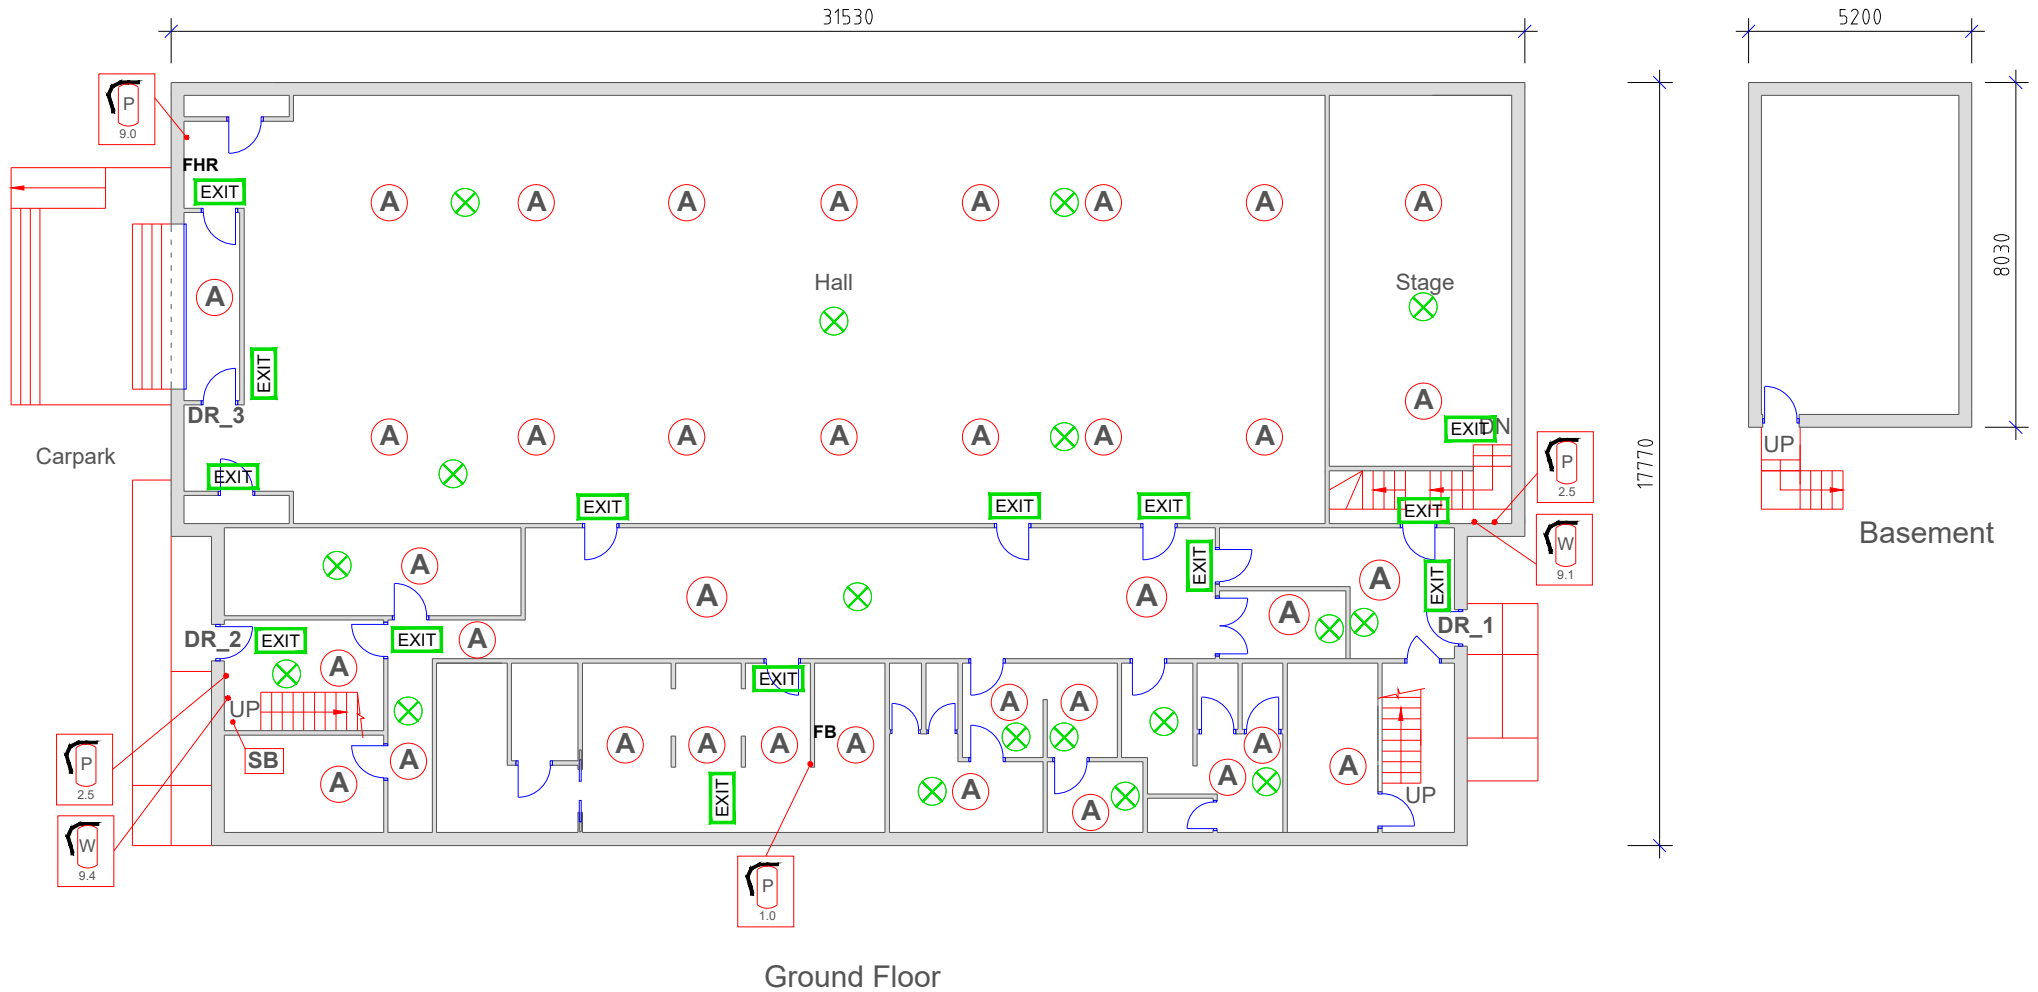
31530

5200

P
9.0

FHR

EXIT

A

A A A A A A A A

Hall

Stage

EXIT

DR_3

A A A A A A A A

A

EXIT

DN

Carpark

EXIT

EXIT EXIT EXIT

P
2.5

EXIT

W
9.1

EXIT

A

A

A

A

A

EXIT

DR_2

EXIT

EXIT

A

DR_1

A

EXIT

UP

FB

A A A A A A A

SB

A

EXIT

A

A

A

A

A A

UP

P
2.5

W
9.4

P
1.0

Ground Floor

8030

17770

UP

Basement